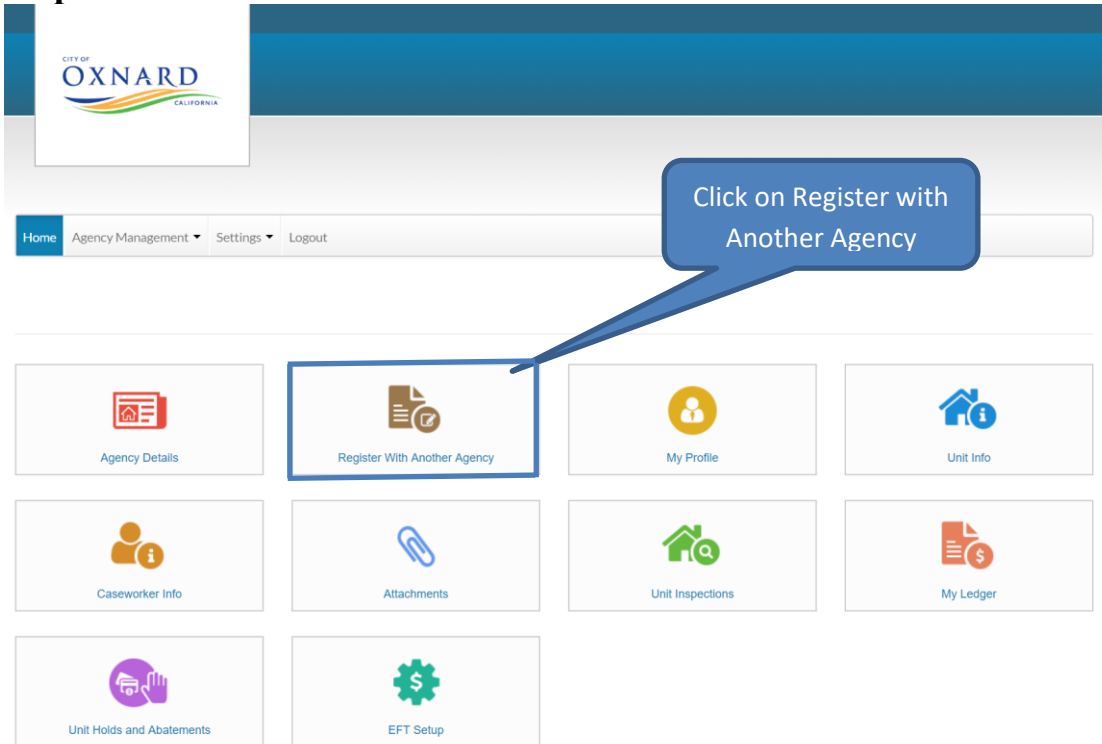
CITY OF
OXNARD
CALIFORNIA

Click on Register with Another Agency

Home
Agency Management
Settings
Logout

Agency Details
Register With Another Agency
My Profile
Unit Info
Caseworker Info
Attachments
Unit Inspections
My Ledger
Unit Holds and Abatements
EFT Setup